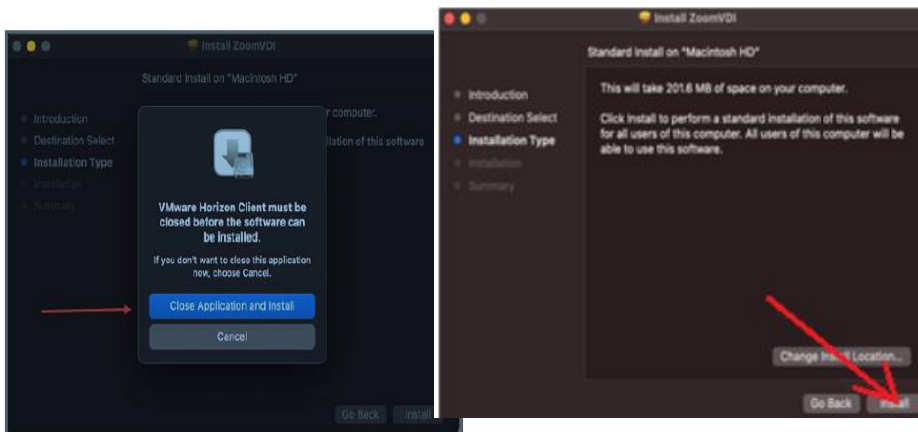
Install ZoomVDI

Standard Install on "Macintosh HD"

Introduction
Destination Select
Installation Type
Installation
Summary

r computer.
llation of this software

VMware Horizon Client must be closed before the software can be installed.

If you don't want to close this application now, choose Cancel.

Close Application and Install

Cancel

Go Back
Install

Install ZoomVDI

Standard Install on "Macintosh HD"

Introduction
Destination Select
Installation Type
Installation
Summary

This will take 201.6 MB of space on your computer.

Click Install to perform a standard installation of this software for all users of this computer. All users of this computer will be able to use this software.

Change Ins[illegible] Location...

Go Back
Install